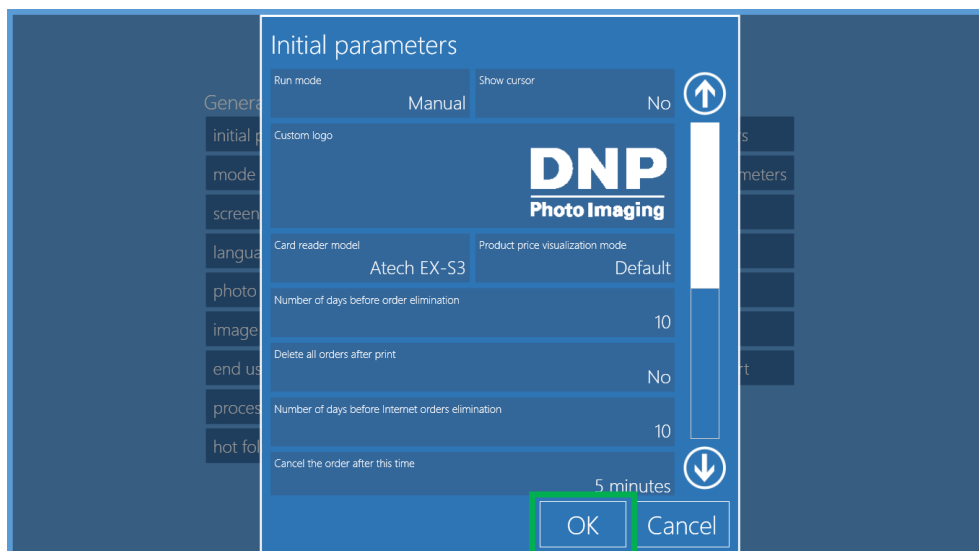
Genera
initial p
mode
screen
langua
photo
image
end us
proces
hot fol

s
meters
rt

Initial parameters

Run mode
Manual

Show cursor
No

Custom logo
DNP
Photo Imaging

Card reader model
Atech EX-S3

Product price visualization mode
Default

Number of days before order elimination
10

Delete all orders after print
No

Number of days before Internet orders elimination
10

Cancel the order after this time
5 minutes

OK
Cancel